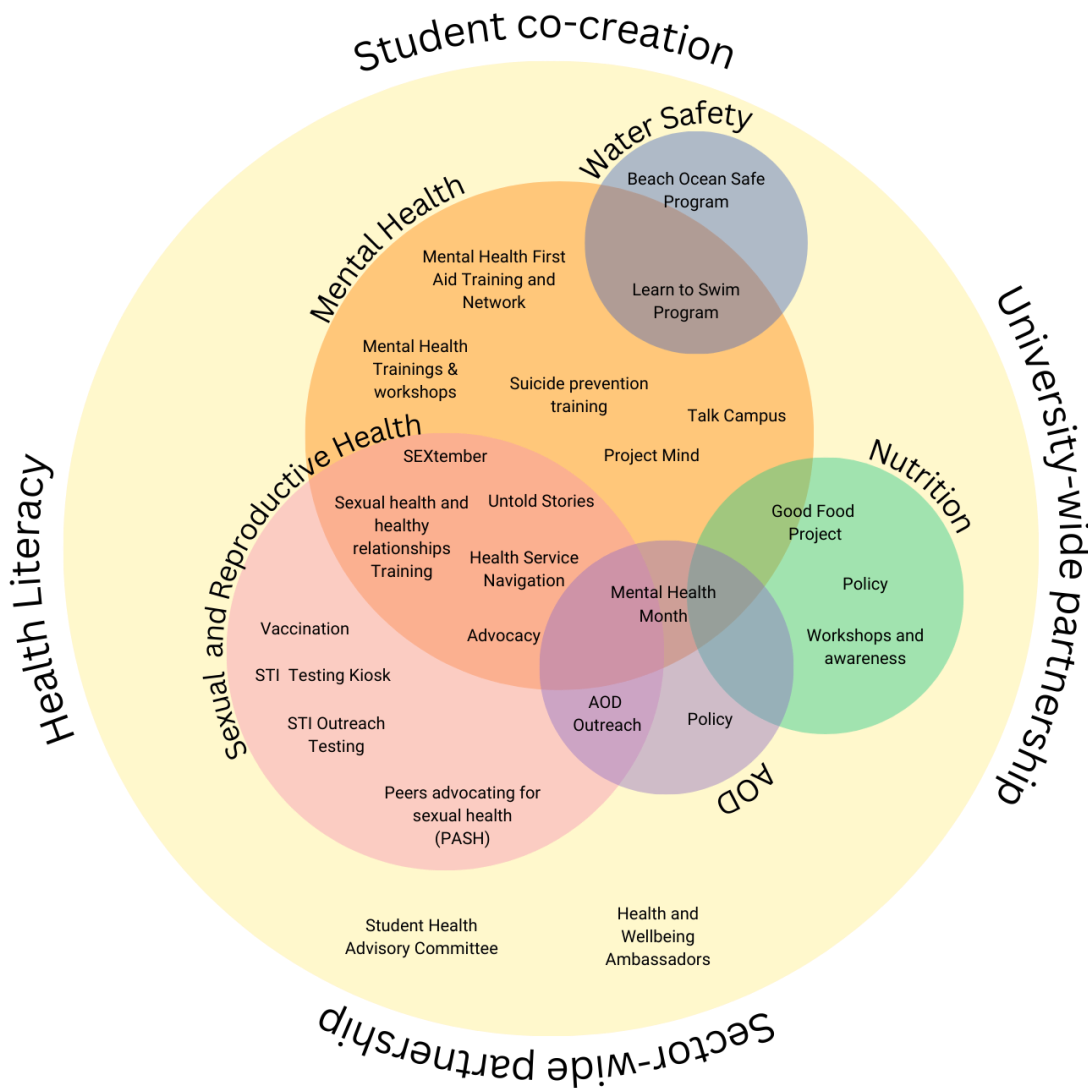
Student co-creation

Water Safety

Beach Ocean Safe Program

Learn to Swim Program

Mental Health

Mental Health First Aid Training and Network

Mental Health Trainings & workshops

Suicide prevention training

Talk Campus

Project Mind

Sexual and Reproductive Health

SEXtember

Sexual health and healthy relationships Training

Untold Stories

Health Service Navigation

Advocacy

Mental Health Month

Nutrition

Good Food Project

Policy

Workshops and awareness

Vaccination

STI Testing Kiosk

STI Outreach Testing

AOD Outreach

Policy

AOD

Peers advocating for sexual health (PASH)

Health Literacy

University-wide partnership

Student Health Advisory Committee

Health and Wellbeing Ambassadors

Sector-wide partenership